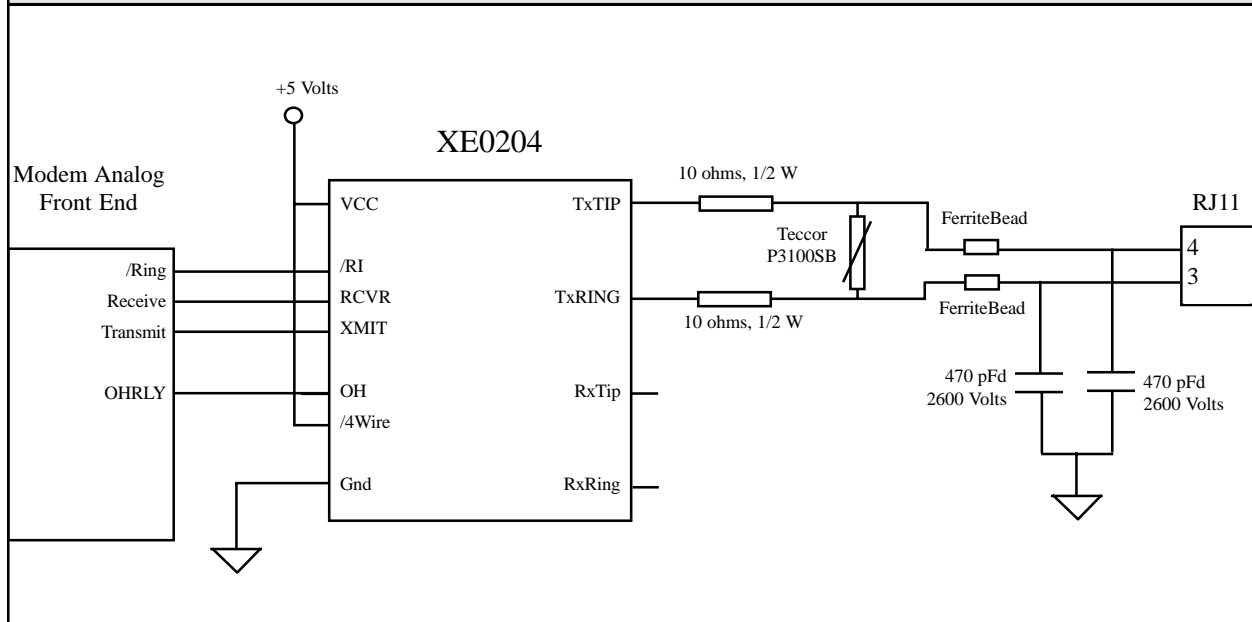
+5 Volts

XE0204

Modem Analog
Front End

/Ring
Receive
Transmit
OHRLY

VCC
/RI
RCVR
XMIT
OH
/4Wire
Gnd

TxTIP
TxRING
RxTip
RxRing

10 ohms, 1/2 W

Teccor
P3100SB

10 ohms, 1/2 W

FerriteBead
FerriteBead

RJ11
4
3

470 pFd
2600 Volts

470 pFd
2600 Volts